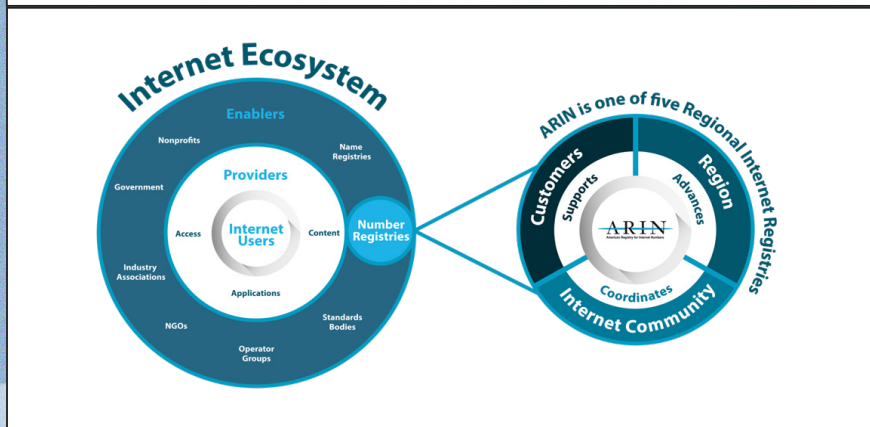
Internet Ecosystem

Enablers

Nonprofits

Name Registries

Government

Providers

Access

Internet Users

Content

Number Registries

Industry Associations

Applications

NGOs

Standards Bodies

Operator Groups

ARIN is one of five Regional Internet Registries

Customers

Region

Supports

Advances

ARIN

American Registry for Internet Numbers

Coordinates

Internet Community